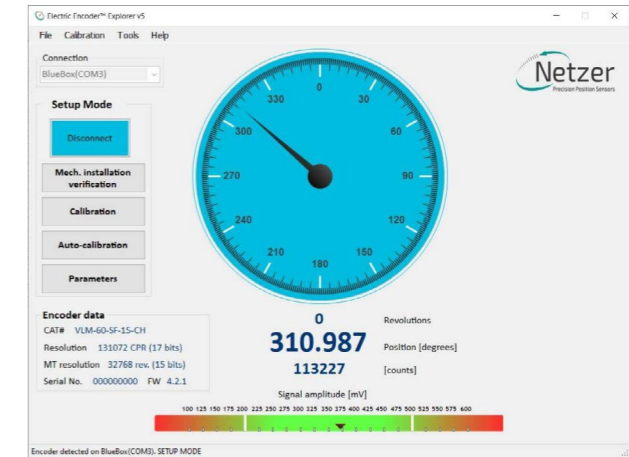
Electric Encoder™ Explorer v5

File Calibration Tools Help

Connection

BlueBox(COM3)

Setup Mode

Disconnect

Mech. installation verification

Calibration

Auto-calibration

Parameters

Netzer
Precision Position Sensors

0
30
60
90
120
150
180
210
240
270
300
330

Encoder data

CAT# VLM-60-SF-15-CH

Resolution 131072 CPR (17 bits)

MT resolution 32768 rev. (15 bits)

Serial No. 000000000 FW 4.2.1

0 Revolutions

310.987 Position [degrees]

113227 [counts]

Signal amplitude [mV]

100 125 150 175 200 225 250 275 300 325 350 375 400 425 450 475 500 525 550 575 600

Encoder detected on BlueBox(COM3). SETUP MODE